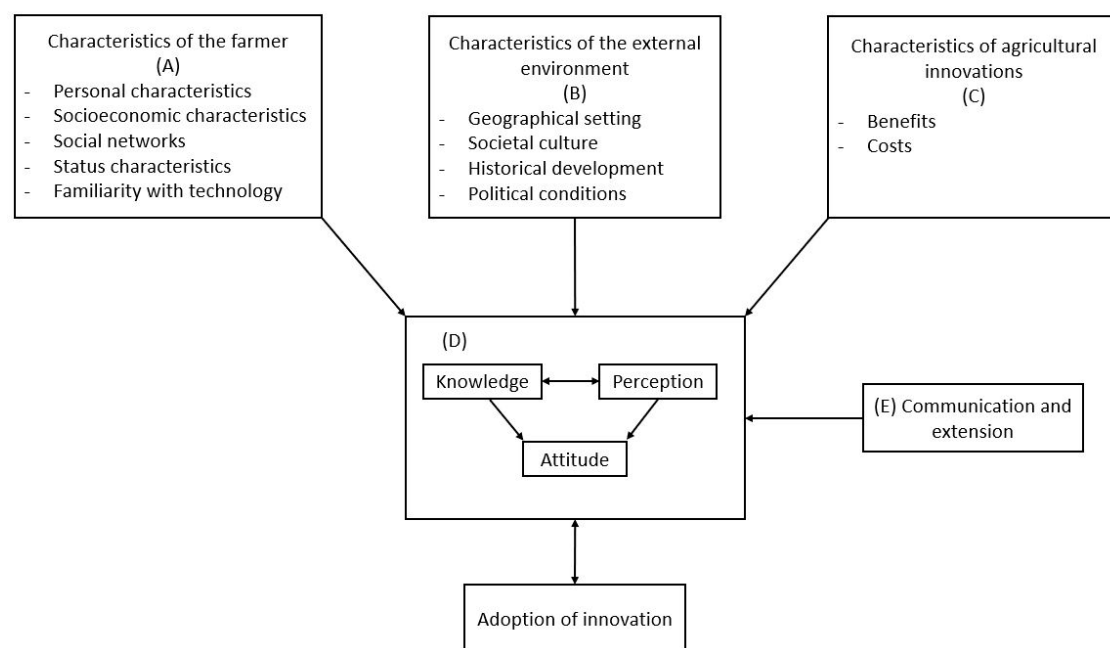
Characteristics of the farmer
(A)
- Personal characteristics
- Socioeconomic characteristics
- Social networks
- Status characteristics
- Familiarity with technology

Characteristics of the external environment
(B)
- Geographical setting
- Societal culture
- Historical development
- Political conditions

Characteristics of agricultural innovations
(C)
- Benefits
- Costs

(D)
Knowledge
Perception
Attitude

(E) Communication and extension

Adoption of innovation